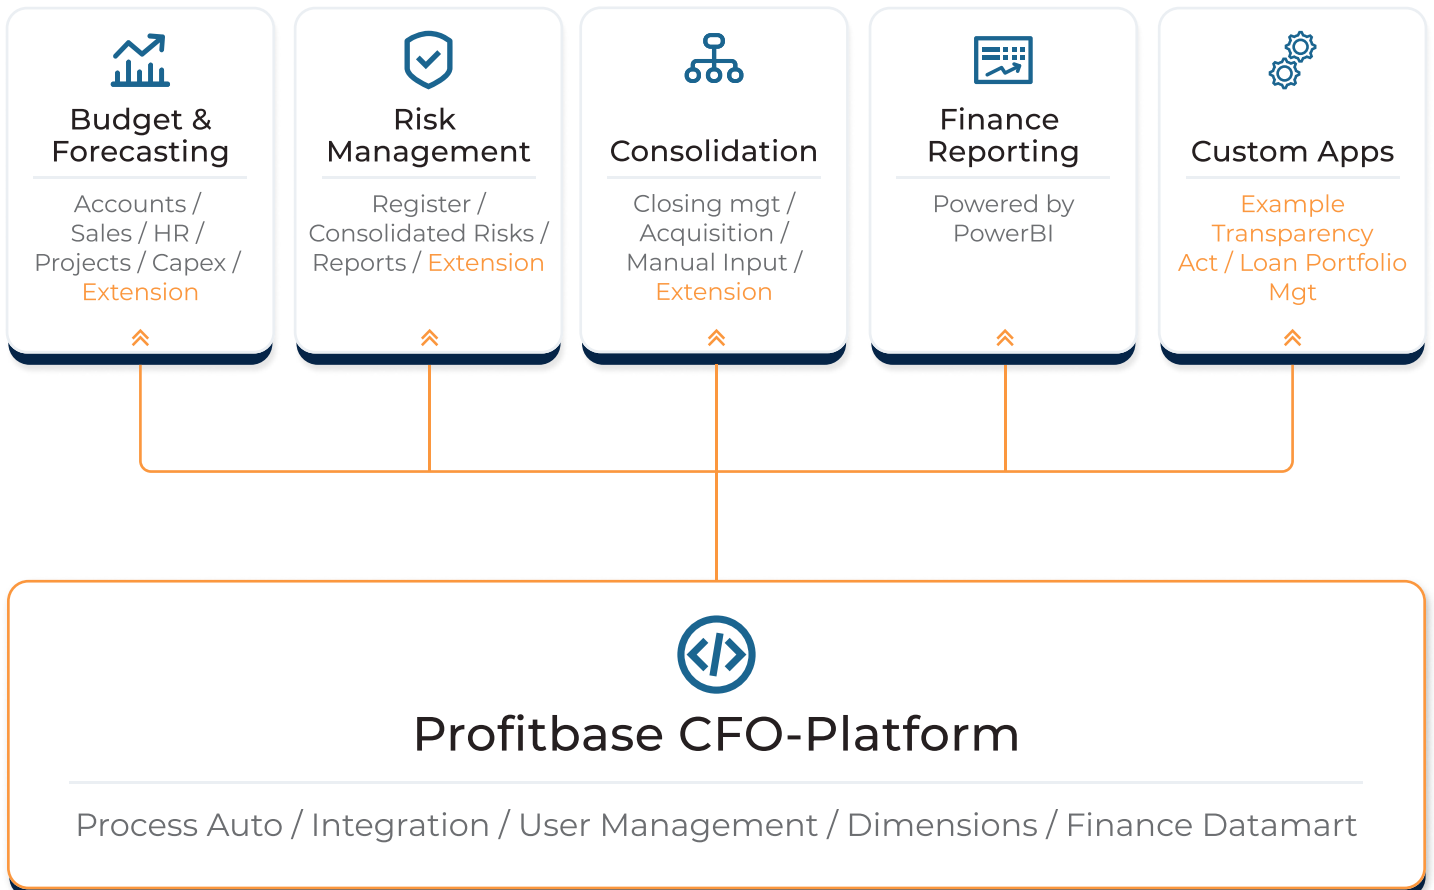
Budget & Forecasting

Accounts / Sales / HR / Projects / Capex / Extension

Risk Management

Register / Consolidated Risks / Reports / Extension

Consolidation

Closing mgt / Acquisition / Manual Input / Extension

Finance Reporting

Powered by PowerBI

Custom Apps

Example Transparency Act / Loan Portfolio Mgt

Profitbase CFO-Platform

Process Auto / Integration / User Management / Dimensions / Finance Datamart